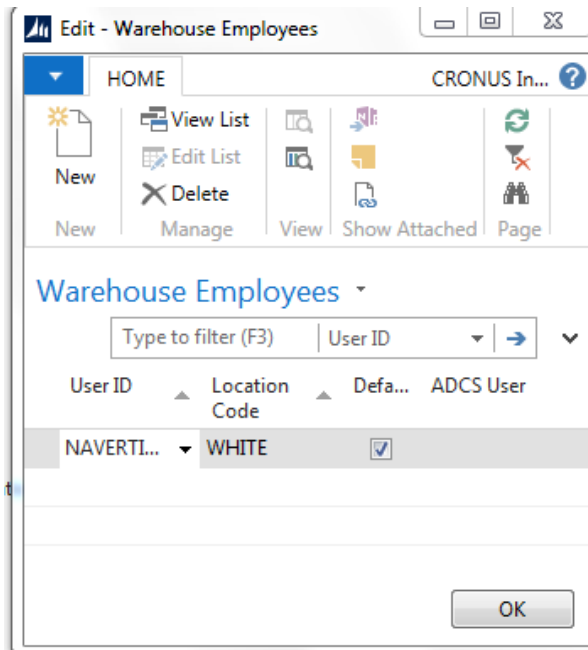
Edit - Warehouse Employees

HOME

CRONUS In...

New

View List

Edit List

Delete

New

Manage

View

Show Attached

Page

Warehouse Employees

Type to filter (F3)

User ID

| User ID | Location Code | Defa... | ADCS User |
|---|---|---|---|
| NAVERTI... | WHITE | ☑ | |

OK